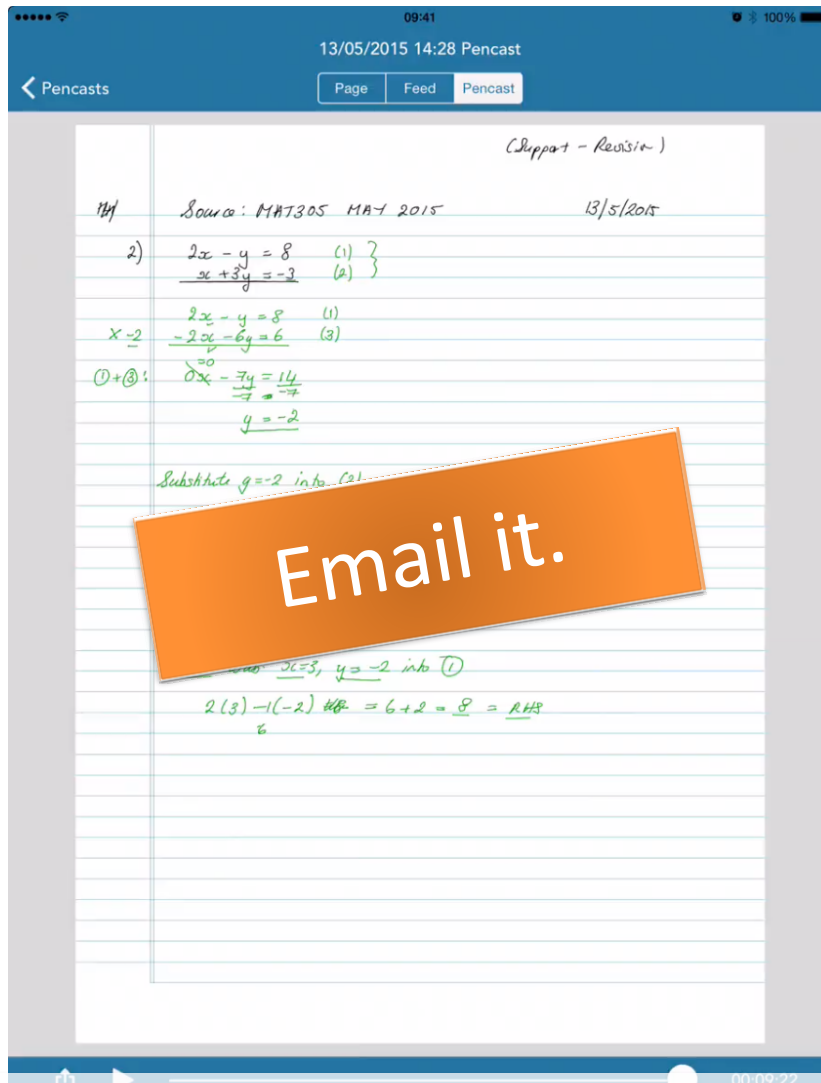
09:41

100%

13/05/2015 14:28 Pencast

Pencasts

Page | Feed | Pencast

(Support - Revision)

MH Source: MAT305 MAY 2015 13/5/2015

2) $2x - y = 8$ (1)
$x + 3y = -3$ (2)

$2x - y = 8$ (1)
$\times -2$ $-2x - 6y = 6$ (3)

①+③: $0x - 7y = 14$
$\frac{-7y}{-7} = \frac{14}{-7}$

$y = -2$

Substitute $y = -2$ into (2) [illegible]

Email it.

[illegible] $x = 3$, $y = -2$ into ①

$2(3) - 1(-2)$ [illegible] $= 6 + 2 = 8 = RHS$
6

00:09:22